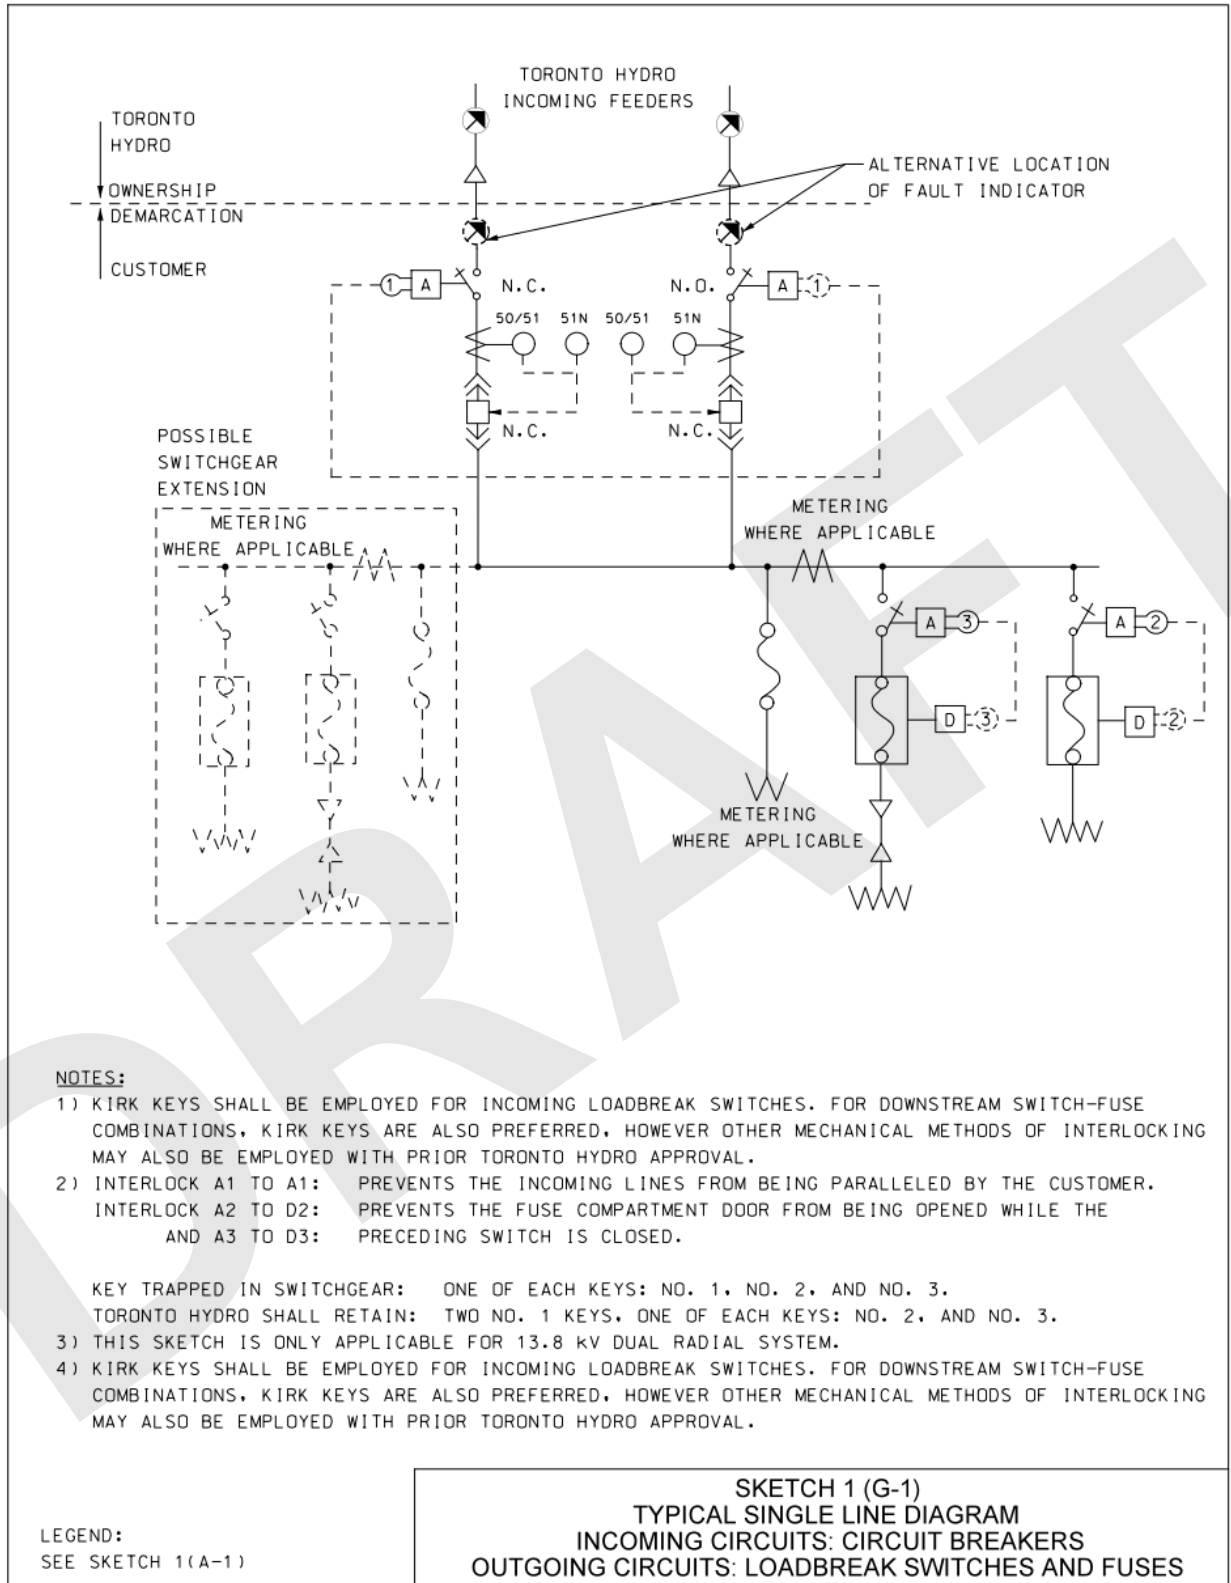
TORONTO HYDRO
INCOMING FEEDERS

TORONTO HYDRO
OWNERSHIP
DEMARCATION
CUSTOMER

ALTERNATIVE LOCATION OF FAULT INDICATOR

1 A N.C.
N.O. A 1
50/51 51N 50/51 51N
N.C.
N.C.

POSSIBLE SWITCHGEAR EXTENSION

METERING WHERE APPLICABLE

METERING WHERE APPLICABLE

A 3
A 2
D 3
D 2

METERING WHERE APPLICABLE

DRAFT

NOTES:
1) KIRK KEYS SHALL BE EMPLOYED FOR INCOMING LOADBREAK SWITCHES. FOR DOWNSTREAM SWITCH-FUSE COMBINATIONS, KIRK KEYS ARE ALSO PREFERRED, HOWEVER OTHER MECHANICAL METHODS OF INTERLOCKING MAY ALSO BE EMPLOYED WITH PRIOR TORONTO HYDRO APPROVAL.
2) INTERLOCK A1 TO A1: PREVENTS THE INCOMING LINES FROM BEING PARALLELED BY THE CUSTOMER.
INTERLOCK A2 TO D2: PREVENTS THE FUSE COMPARTMENT DOOR FROM BEING OPENED WHILE THE
AND A3 TO D3: PRECEDING SWITCH IS CLOSED.

KEY TRAPPED IN SWITCHGEAR: ONE OF EACH KEYS: NO. 1, NO. 2, AND NO. 3.
TORONTO HYDRO SHALL RETAIN: TWO NO. 1 KEYS, ONE OF EACH KEYS: NO. 2, AND NO. 3.
3) THIS SKETCH IS ONLY APPLICABLE FOR 13.8 kV DUAL RADIAL SYSTEM.
4) KIRK KEYS SHALL BE EMPLOYED FOR INCOMING LOADBREAK SWITCHES. FOR DOWNSTREAM SWITCH-FUSE COMBINATIONS, KIRK KEYS ARE ALSO PREFERRED, HOWEVER OTHER MECHANICAL METHODS OF INTERLOCKING MAY ALSO BE EMPLOYED WITH PRIOR TORONTO HYDRO APPROVAL.

LEGEND:
SEE SKETCH 1(A-1)

SKETCH 1 (G-1)
TYPICAL SINGLE LINE DIAGRAM
INCOMING CIRCUITS: CIRCUIT BREAKERS
OUTGOING CIRCUITS: LOADBREAK SWITCHES AND FUSES